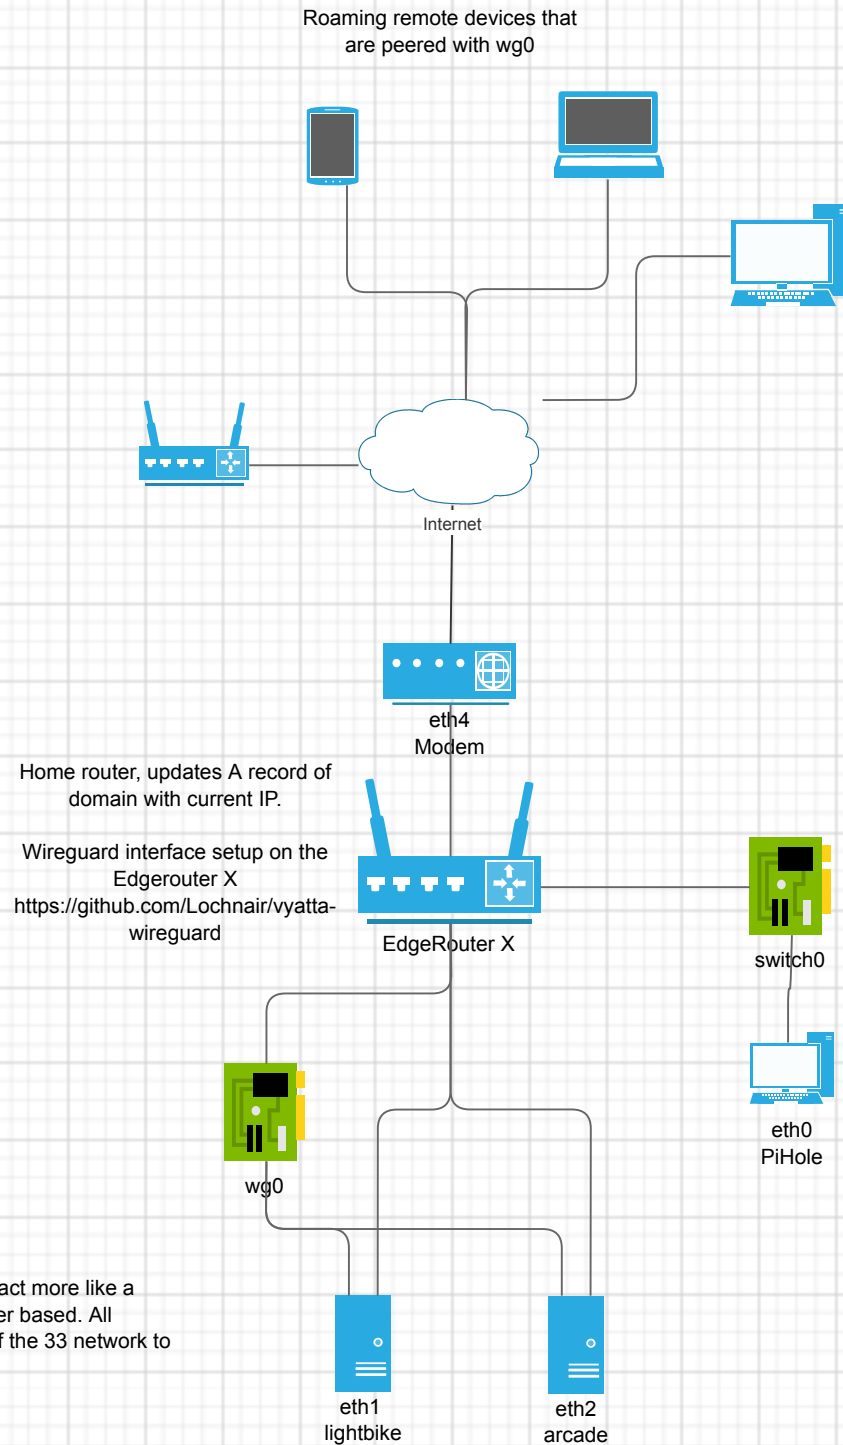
Roaming remote devices that are peered with wg0

Internet

eth4
Modem

Home router, updates A record of domain with current IP.

Wireguard interface setup on the Edgerouter X https://github.com/Lochnair/vyatta-wireguard

EdgeRouter X

switch0

eth0
PiHole

wg0

act more like a
er based. All
f the 33 network to

eth1
lightbike

eth2
arcade